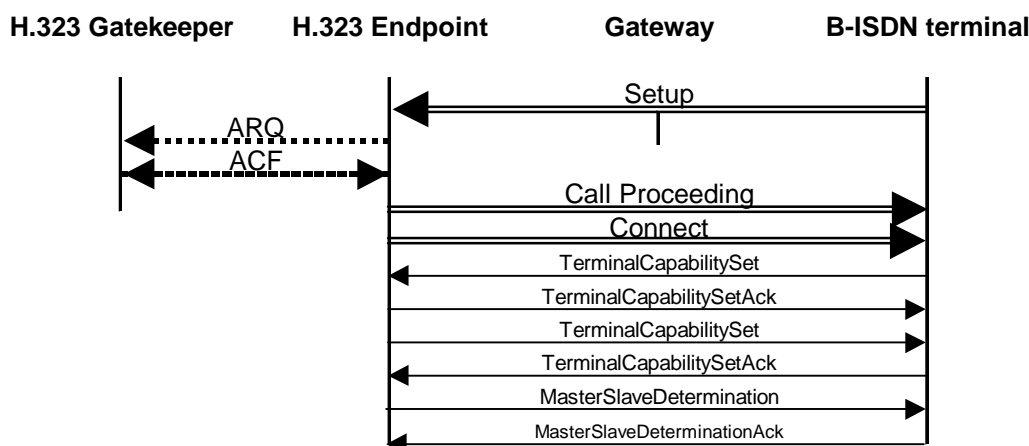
H.323 Gatekeeper H.323 Endpoint Gateway B-ISDN terminal

Setup

ARQ

ACF

Call Proceeding

Connect

TerminalCapabilitySet

TerminalCapabilitySetAck

TerminalCapabilitySet

TerminalCapabilitySetAck

MasterSlaveDetermination

MasterSlaveDeterminationAck